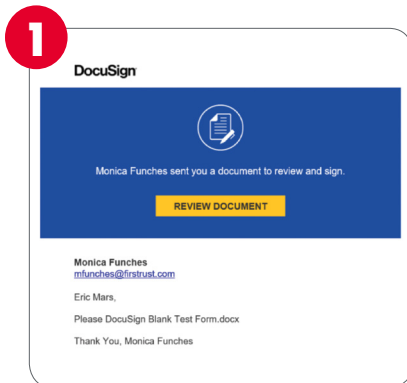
1

DocuSign

Monica Funches sent you a document to review and sign.

REVIEW DOCUMENT

Monica Funches
mfunches@firstrust.com

Eric Mars,

Please DocuSign Blank Test Form.docx

Thank You, Monica Funches